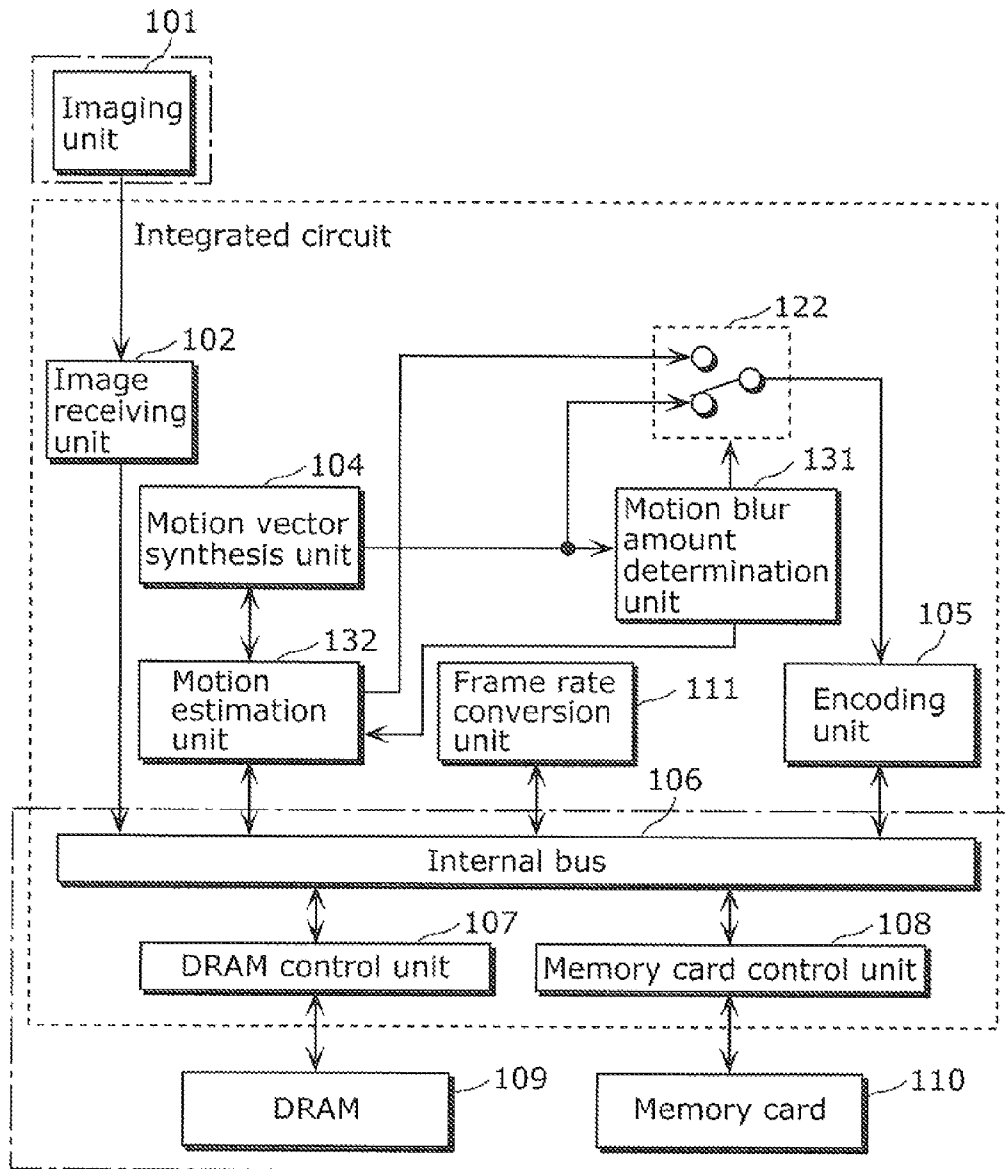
101

Imaging unit

Integrated circuit

122

102

Image receiving unit

104

131

Motion vector synthesis unit

Motion blur amount determination unit

105

132

Motion estimation unit

Frame rate conversion unit

111

Encoding unit

106

Internal bus

107

108

DRAM control unit

Memory card control unit

109

110

DRAM

Memory card